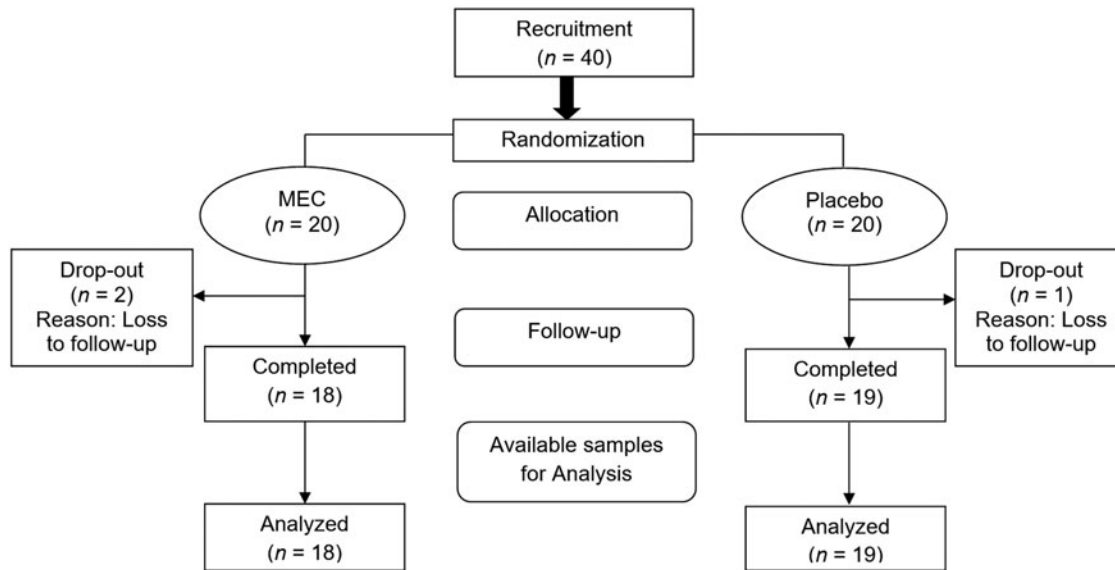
Recruitment
($n$ = 40)

Randomization

MEC
($n$ = 20)

Allocation

Placebo
($n$ = 20)

Drop-out
($n$ = 2)
Reason: Loss to follow-up

Follow-up

Drop-out
($n$ = 1)
Reason: Loss to follow-up

Completed
($n$ = 18)

Completed
($n$ = 19)

Available samples for Analysis

Analyzed
($n$ = 18)

Analyzed
($n$ = 19)